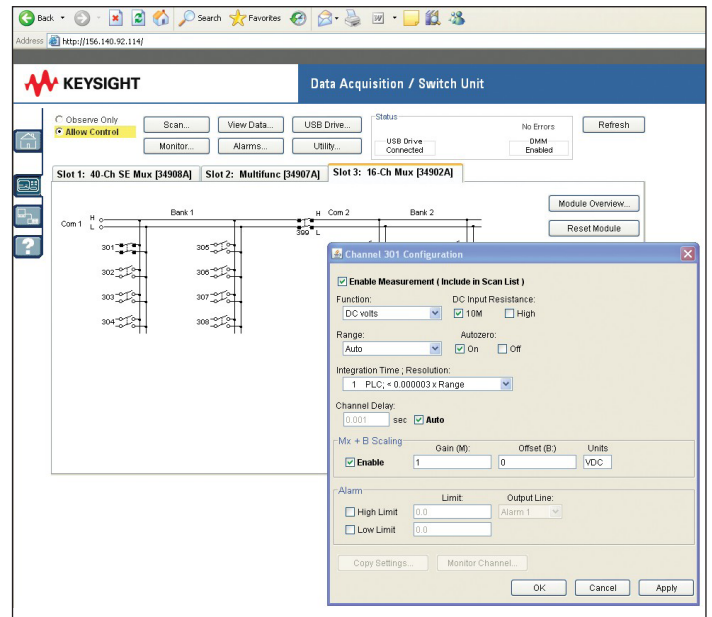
Back Search Favorites

Address http://156.140.92.114/

KEYSIGHT

Data Acquisition / Switch Unit

Observe Only
Allow Control

Scan... View Data... USB Drive...
Monitor... Alarms... Utility...

Status
No Errors
USB Drive Connected
DMM Enabled

Refresh

Slot 1: 40-Ch SE Mux [34908A] Slot 2: Multifunc [34907A] Slot 3: 16-Ch Mux [34902A]

Module Overview...
Reset Module

Com 1 H L
Bank 1
H Com 2 L
399
Bank 2

301 305
302 306
303 307
304 308

Channel 301 Configuration

Enable Measurement ( Include in Scan List )

Function: DC volts
DC Input Resistance: 10M High

Range: Auto
Autozero: On Off

Integration Time ; Resolution:
1 PLC; < 0.000003 x Range

Channel Delay:
0.001 sec Auto

Mx + B Scaling
Gain (M): Offset (B): Units
Enable 1 0 VDC

Alarm
Limit: Output Line:
High Limit 0.0 Alarm 1
Low Limit 0.0

Copy Settings... Monitor Channel...

OK Cancel Apply